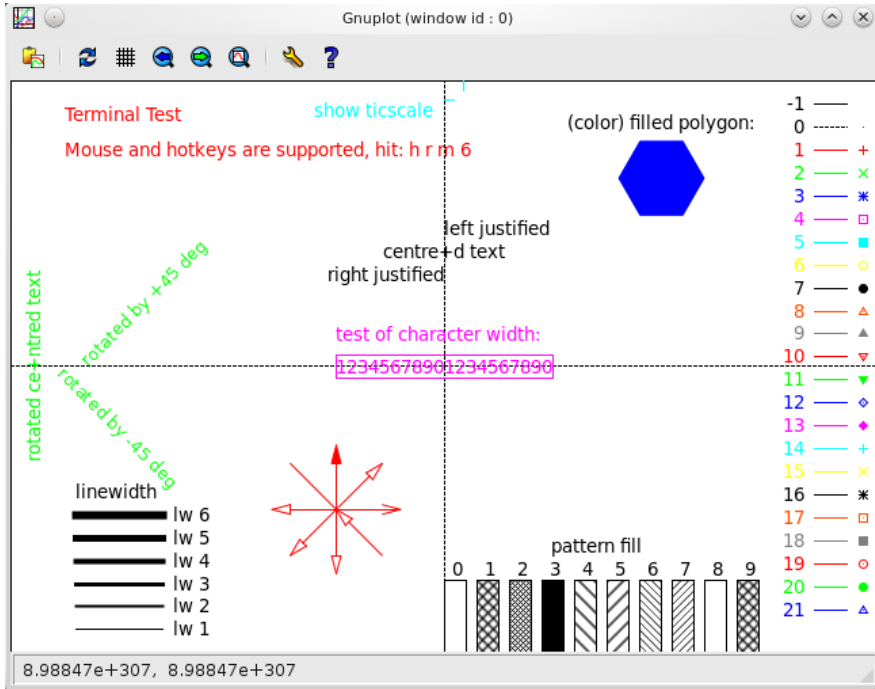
Gnuplot (window id : 0)

Terminal Test

Mouse and hotkeys are supported, hit: h r m 6

show ticscale

(color) filled polygon:

left justified
centre+d text
right justified

rotated by +45 deg

rotated ce+ntred text

rotated by -45 deg

test of character width:
12345678901234567890

linewidth
lw 6
lw 5
lw 4
lw 3
lw 2
lw 1

pattern fill
0 1 2 3 4 5 6 7 8 9

-1
0
1
2
3
4
5
6
7
8
9
10
11
12
13
14
15
16
17
18
19
20
21

8.98847e+307, 8.98847e+307